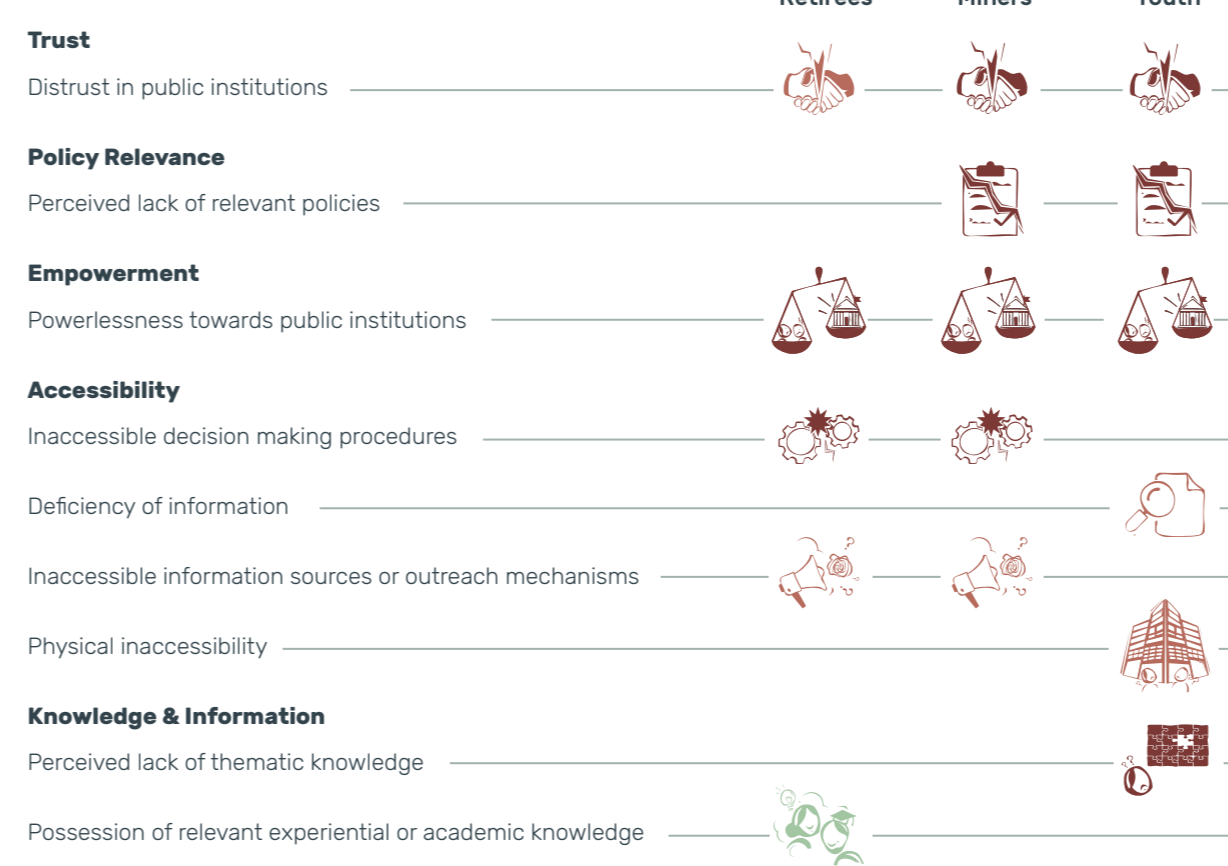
Retirees Miners Youth

**Trust**

Distrust in public institutions

**Policy Relevance**

Perceived lack of relevant policies

**Empowerment**

Powerlessness towards public institutions

**Accessibility**

Inaccessible decision making procedures

Deficiency of information

Inaccessible information sources or outreach mechanisms

Physical inaccessibility

**Knowledge & Information**

Perceived lack of thematic knowledge

Possession of relevant experiential or academic knowledge